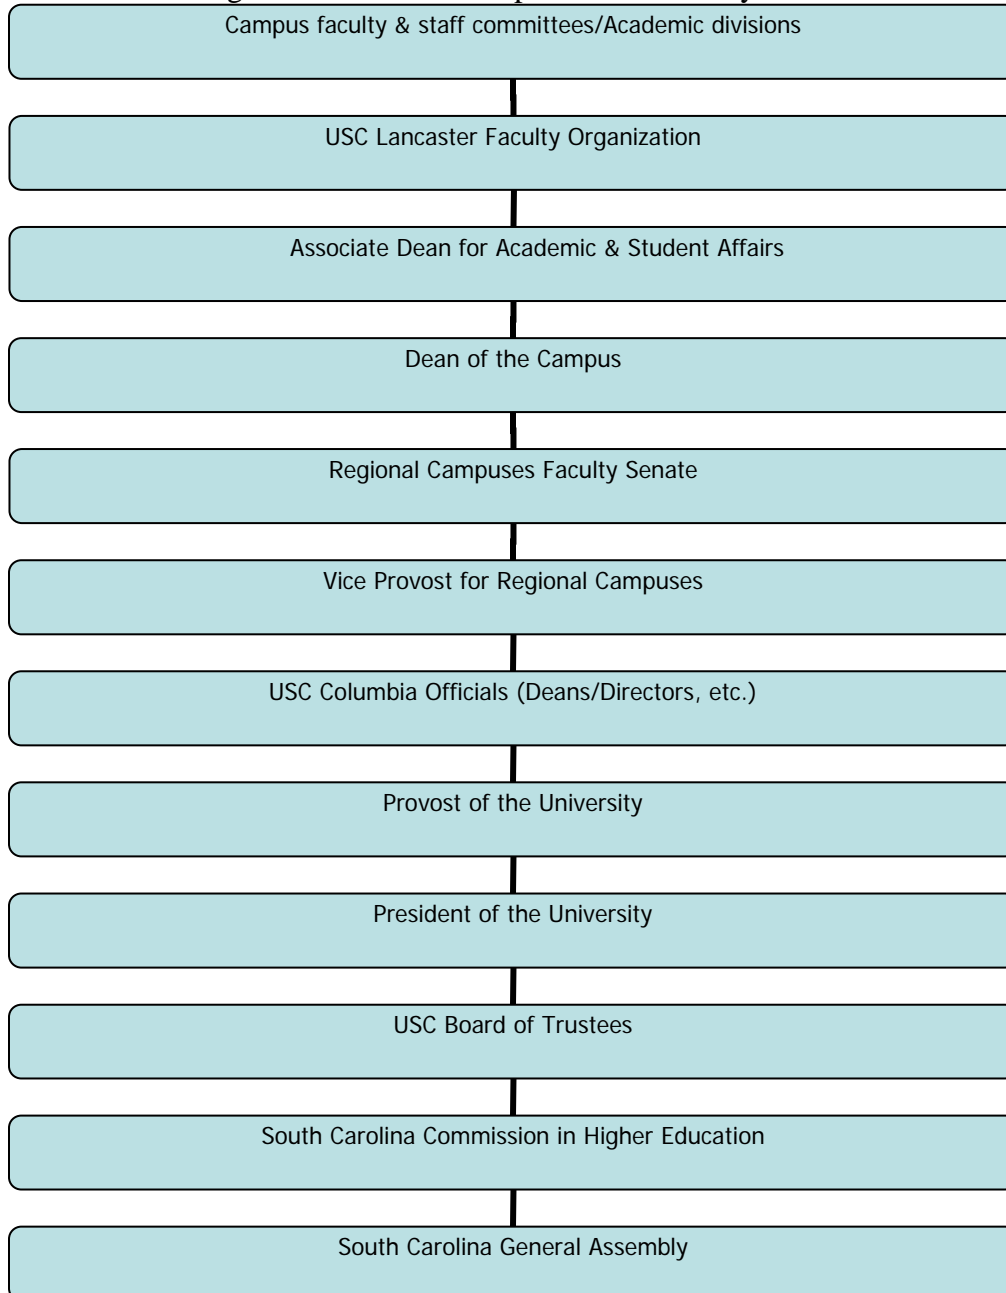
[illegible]

Campus faculty & staff committees/Academic divisions

USC Lancaster Faculty Organization

Associate Dean for Academic & Student Affairs

Dean of the Campus

Regional Campuses Faculty Senate

Vice Provost for Regional Campuses

USC Columbia Officials (Deans/Directors, etc.)

Provost of the University

President of the University

USC Board of Trustees

South Carolina Commission in Higher Education

South Carolina General Assembly